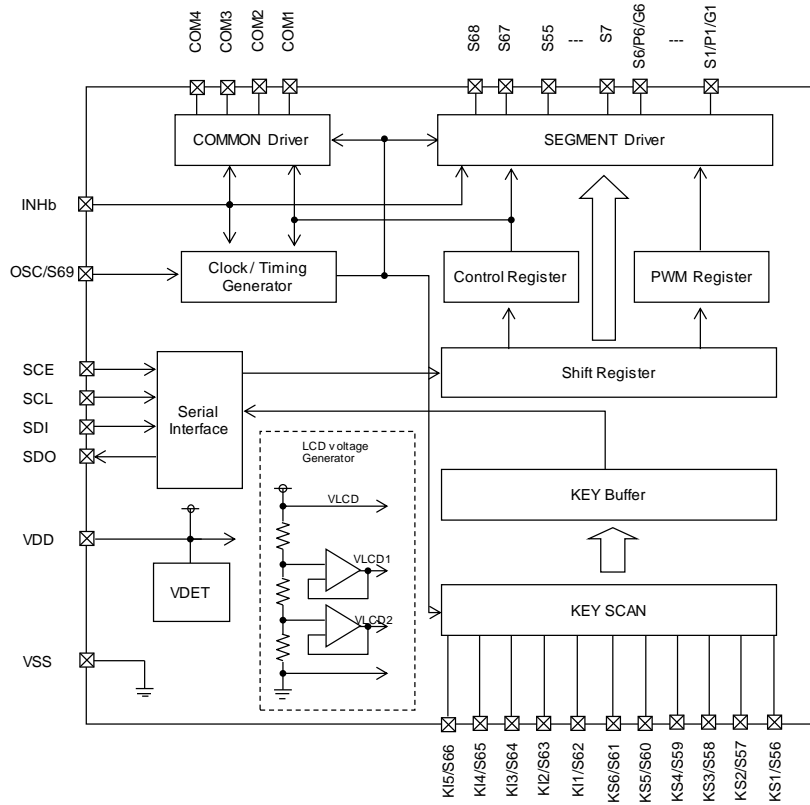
COM4 COM3 COM2 COM1

S68 S67 S55 --- S7 S6/P6/G6 --- S1/P1/G1

COMMON Driver

SEGMENT Driver

INHb

OSC/S69

Clock / Timing Generator

Control Register

PWM Register

SCE

SCL

SDI

SDO

Serial Interface

Shift Register

LCD voltage Generator

VLCD

VLCD1

VLCD2

KEY Buffer

VDD

VDET

KEY SCAN

VSS

KI5/S66 KI4/S65 KI3/S64 KI2/S63 KI1/S62 KS6/S61 KS5/S60 KS4/S59 KS3/S58 KS2/S57 KS1/S56